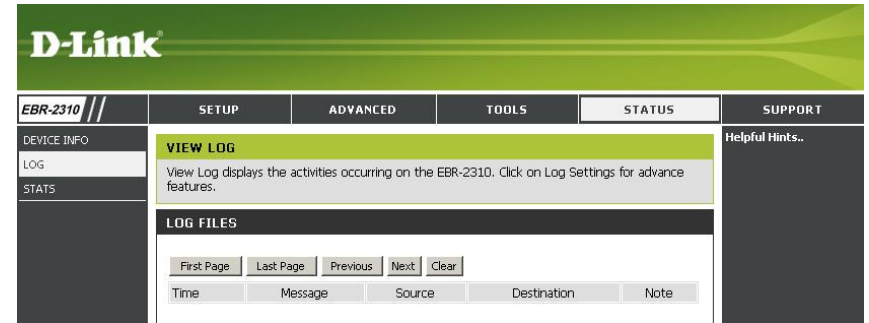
D-Link

EBR-2310

SETUP | ADVANCED | TOOLS | STATUS | SUPPORT

DEVICE INFO
LOG
STATS

VIEW LOG

View Log displays the activities occurring on the EBR-2310. Click on Log Settings for advance features.

LOG FILES

First Page | Last Page | Previous | Next | Clear

| Time | Message | Source | Destination | Note |
|---|---|---|---|---|

Helpful Hints..